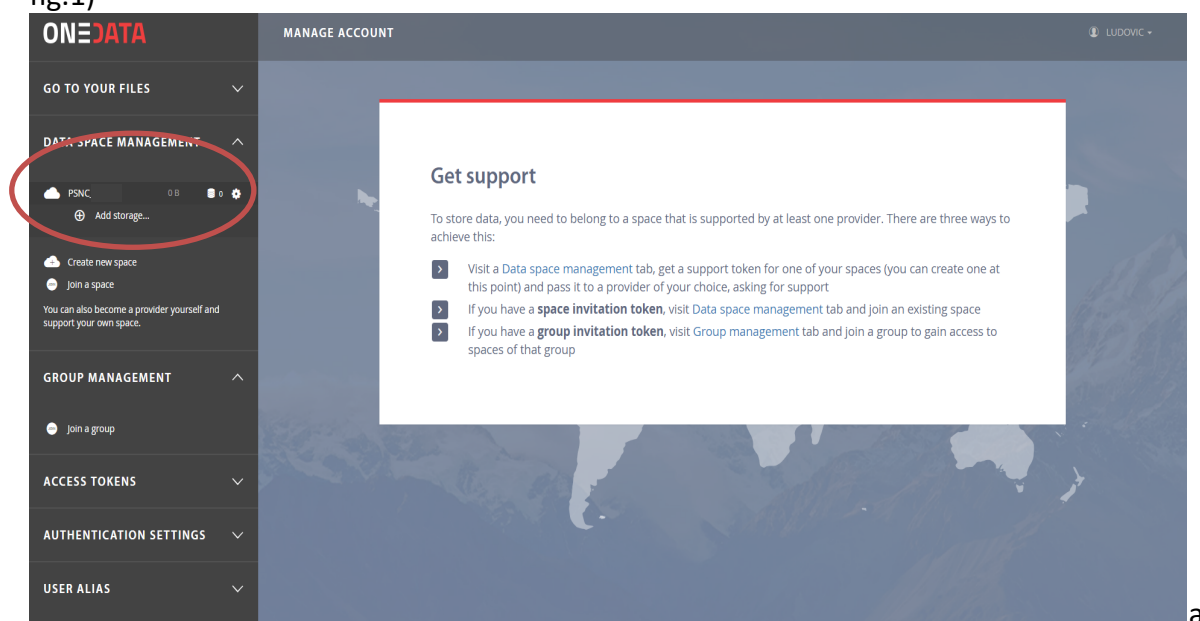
fig.1)

ONEDATA

MANAGE ACCOUNT

LUDOVIC

GO TO YOUR FILES

DATA SPACE MANAGEMENT

PSNC_ 0 B 0

Add storage...

Create new space

Join a space

You can also become a provider yourself and support your own space.

GROUP MANAGEMENT

Join a group

ACCESS TOKENS

AUTHENTICATION SETTINGS

USER ALIAS

Get support

To store data, you need to belong to a space that is supported by at least one provider. There are three ways to achieve this:

Visit a Data space management tab, get a support token for one of your spaces (you can create one at this point) and pass it to a provider of your choice, asking for support

If you have a **space invitation token**, visit Data space management tab and join an existing space

If you have a **group invitation token**, visit Group management tab and join a group to gain access to spaces of that group

a